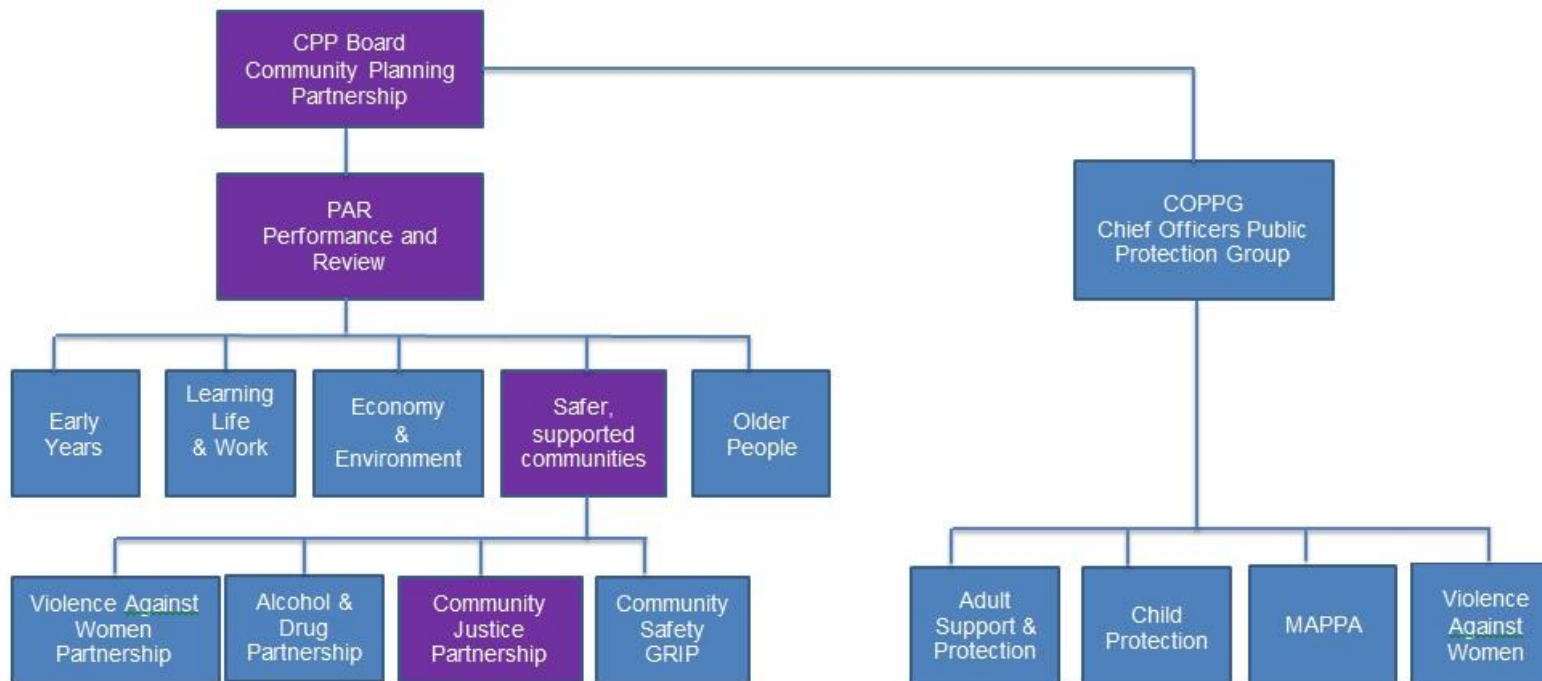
CPP Board
Community Planning Partnership

PAR
Performance and Review

Early Years

Learning Life & Work

Economy & Environment

Safer, supported communities

Older People

Violence Against Women Partnership

Alcohol & Drug Partnership

Community Justice Partnership

Community Safety GRIP

COPPG
Chief Officers Public Protection Group

Adult Support & Protection

Child Protection

MAPPA

Violence Against Women